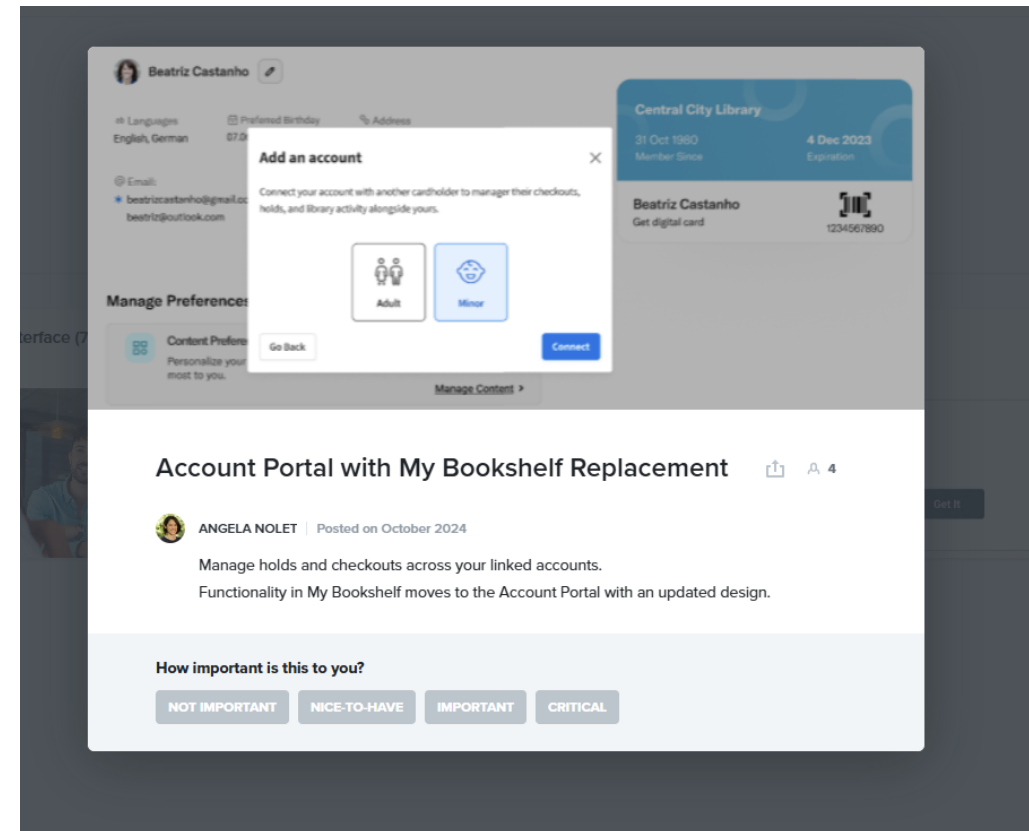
Beatriz Castanho

Languages
English, German

Preferred Birthday
07.0

Address

Email:
beatrizcastanho@gmail.co
beatriz@outlook.com

Central City Library
31 Oct 1980
Member Since
4 Dec 2023
Expiration

Beatriz Castanho
Get digital card
1234567890

Add an account
Connect your account with another cardholder to manager their checkouts, holds, and library activity alongside yours.

Adult
Minor

Go Back
Connect

Manage Preferences
Content Prefere
Personalize your
most to you.
Manage Content >

erface (7

Get It

Account Portal with My Bookshelf Replacement
4

ANGELA NOLET | Posted on October 2024

Manage holds and checkouts across your linked accounts.
Functionality in My Bookshelf moves to the Account Portal with an updated design.

How important is this to you?
NOT IMPORTANT
NICE-TO-HAVE
IMPORTANT
CRITICAL